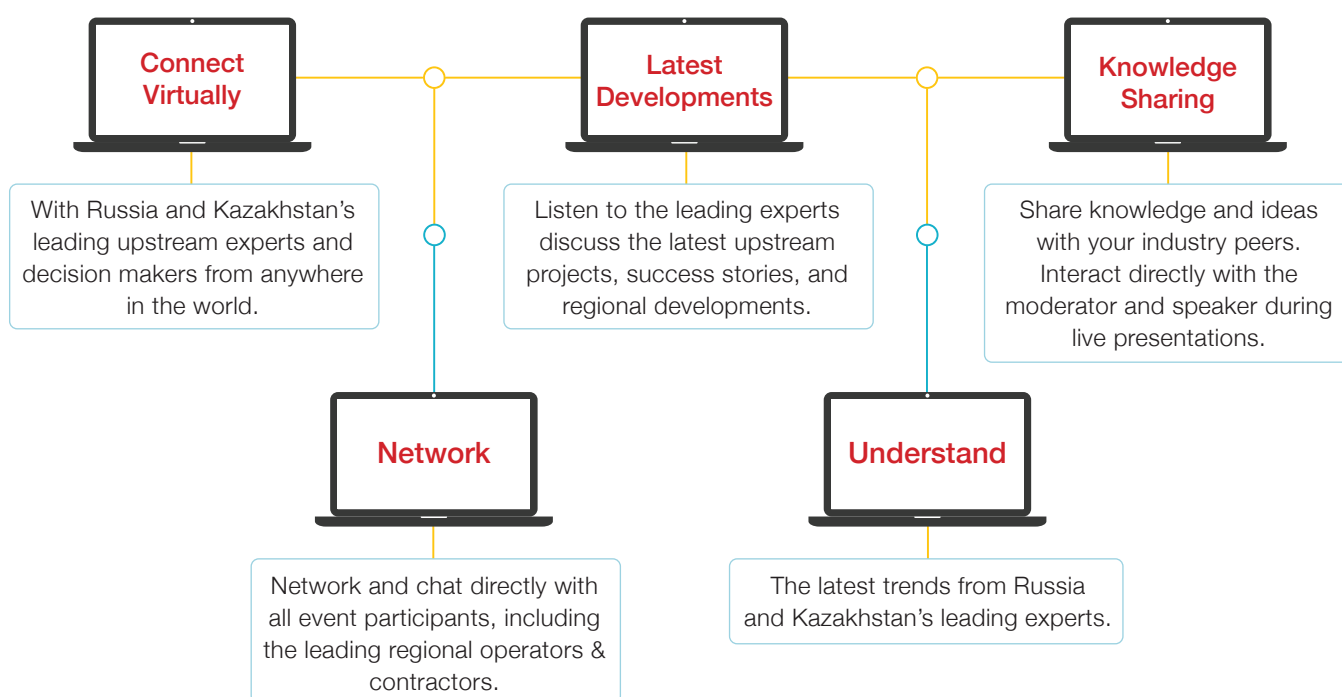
Connect Virtually

With Russia and Kazakhstan's leading upstream experts and decision makers from anywhere in the world.

Latest Developments

Listen to the leading experts discuss the latest upstream projects, success stories, and regional developments.

Knowledge Sharing

Share knowledge and ideas with your industry peers. Interact directly with the moderator and speaker during live presentations.

Network

Network and chat directly with all event participants, including the leading regional operators & contractors.

Understand

The latest trends from Russia and Kazakhstan's leading experts.